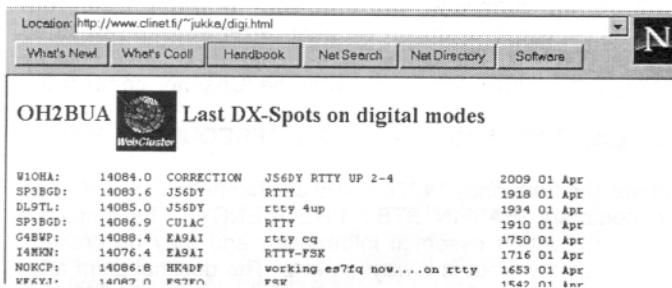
Location: http://www.clinet.fi/~jukka/digi.html

What's New! What's Cool! Handbook Net Search Net Directory Software

N

OH2BUA WebCluster Last DX-Spots on digital modes

| | | | | | |
|---|---|---|---|---|---|
| W1OHA: | 14084.0 | CORRECTION | JS6DY RTTY UP 2-4 | 2009 | 01 Apr |
| SP3BGD: | 14083.6 | JS6DY | RTTY | 1918 | 01 Apr |
| DL9TL: | 14085.0 | JS6DY | rtty 4up | 1934 | 01 Apr |
| SP3BGD: | 14086.9 | CU1AC | RTTY | 1910 | 01 Apr |
| G4BWP: | 14088.4 | EA9AI | rtty cq | 1750 | 01 Apr |
| I4MKN: | 14076.4 | EA9AI | RTTY-FSK | 1716 | 01 Apr |
| N0KCP: | 14086.8 | HK4DF | working es7fq now....on rtty | 1653 | 01 Apr |
| KF6YJ: | 14087.0 | ES7FQ | FSK | 1542 | 01 Apr |